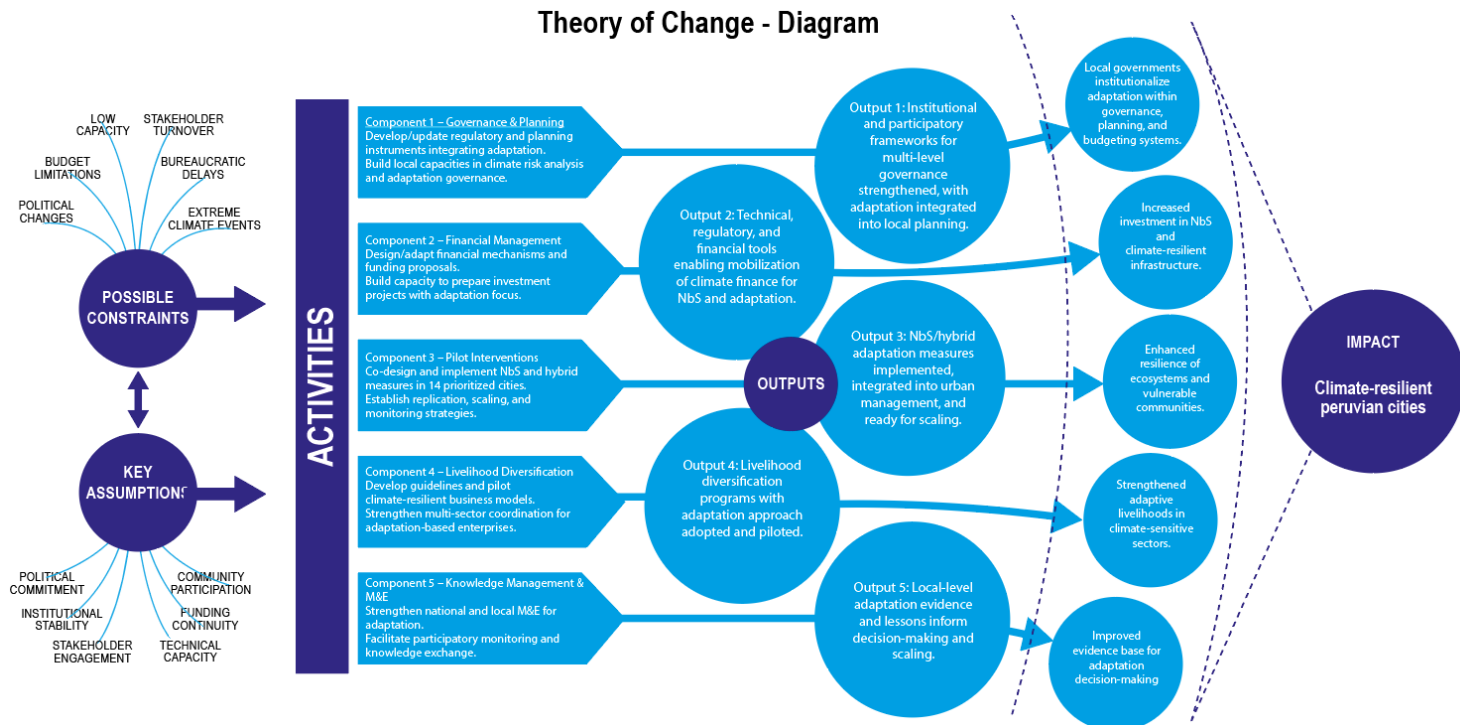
Theory of Change - Diagram

LOW CAPACITY
STAKEHOLDER TURNOVER
BUDGET LIMITATIONS
BUREAUCRATIC DELAYS
POLITICAL CHANGES
EXTREME CLIMATE EVENTS

POSSIBLE CONSTRAINTS

KEY ASSUMPTIONS

POLITICAL COMMITMENT
COMMUNITY PARTICIPATION
INSTITUTIONAL STABILITY
FUNDING CONTINUITY
STAKEHOLDER ENGAGEMENT
TECHNICAL CAPACITY

ACTIVITIES

Component 1 – Governance & Planning
Develop/update regulatory and planning instruments integrating adaptation.
Build local capacities in climate risk analysis and adaptation governance.

Component 2 – Financial Management
Design/adapt financial mechanisms and funding proposals.
Build capacity to prepare investment projects with adaptation focus.

Component 3 – Pilot Interventions
Co-design and implement NbS and hybrid measures in 14 prioritized cities.
Establish replication, scaling, and monitoring strategies.

Component 4 – Livelihood Diversification
Develop guidelines and pilot climate-resilient business models.
Strengthen multi-sector coordination for adaptation-based enterprises.

Component 5 – Knowledge Management & M&E
Strengthen national and local M&E for adaptation.
Facilitate participatory monitoring and knowledge exchange.

Output 1: Institutional and participatory frameworks for multi-level governance strengthened, with adaptation integrated into local planning.

Output 2: Technical, regulatory, and financial tools enabling mobilization of climate finance for NbS and adaptation.

OUTPUTS

Output 3: NbS/hybrid adaptation measures implemented, integrated into urban management, and ready for scaling.

Output 4: Livelihood diversification programs with adaptation approach adopted and piloted.

Output 5: Local-level adaptation evidence and lessons inform decision-making and scaling.

Local governments institutionalize adaptation within governance, planning, and budgeting systems.

Increased investment in NbS and climate-resilient infrastructure.

Enhanced resilience of ecosystems and vulnerable communities.

Strengthened adaptive livelihoods in climate-sensitive sectors.

Improved evidence base for adaptation decision-making

IMPACT
Climate-resilient peruvian cities